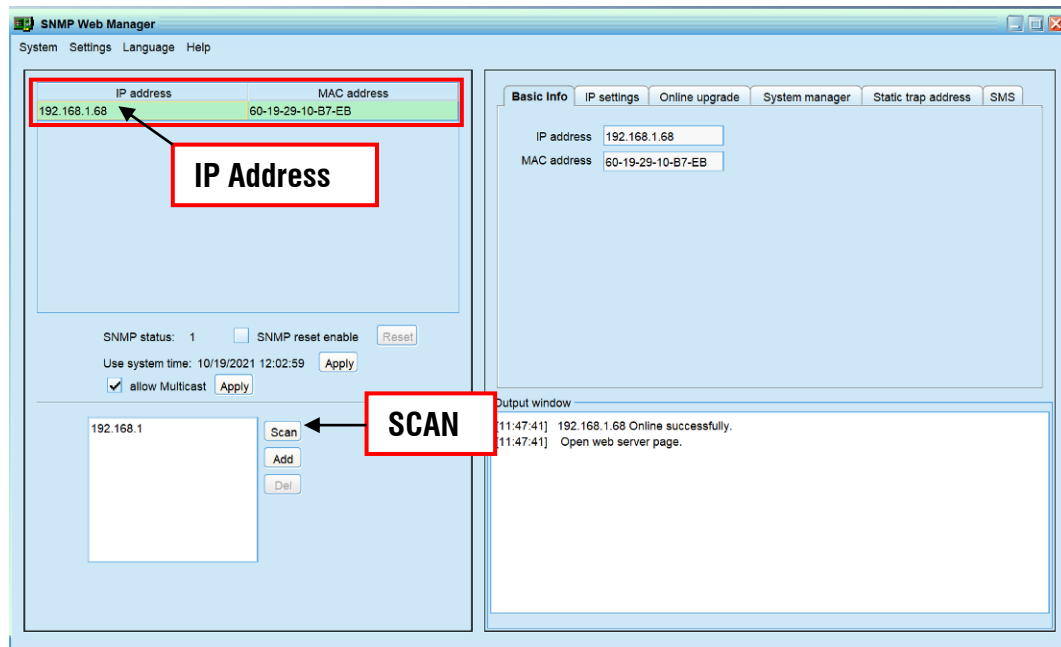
SNMP Web Manager

System Settings Language Help

| IP address | MAC address |
|---|---|
| 192.168.1.68 | 60-19-29-10-B7-EB |

IP Address

SNMP status: 1 SNMP reset enable Reset

Use system time: 10/19/2021 12:02:59 Apply

allow Multicast Apply

192.168.1

Scan

Add

Del

SCAN

Basic Info IP settings Online upgrade System manager Static trap address SMS

IP address 192.168.1.68

MAC address 60-19-29-10-B7-EB

Output window

[11:47:41] 192.168.1.68 Online successfully.

[11:47:41] Open web server page.